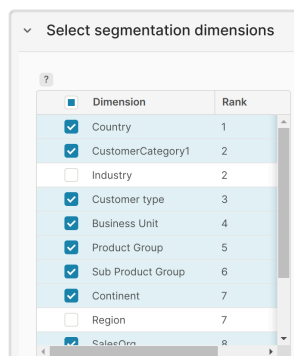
Select segmentation dimensions

?

| | Dimension | Rank |
|---|---|---|
| | Country | 1 |
| | CustomerCategory1 | 2 |
| | Industry | 2 |
| | Customer type | 3 |
| | Business Unit | 4 |
| | Product Group | 5 |
| | Sub Product Group | 6 |
| | Continent | 7 |
| | Region | 7 |
| | SalesOrg | 8 |